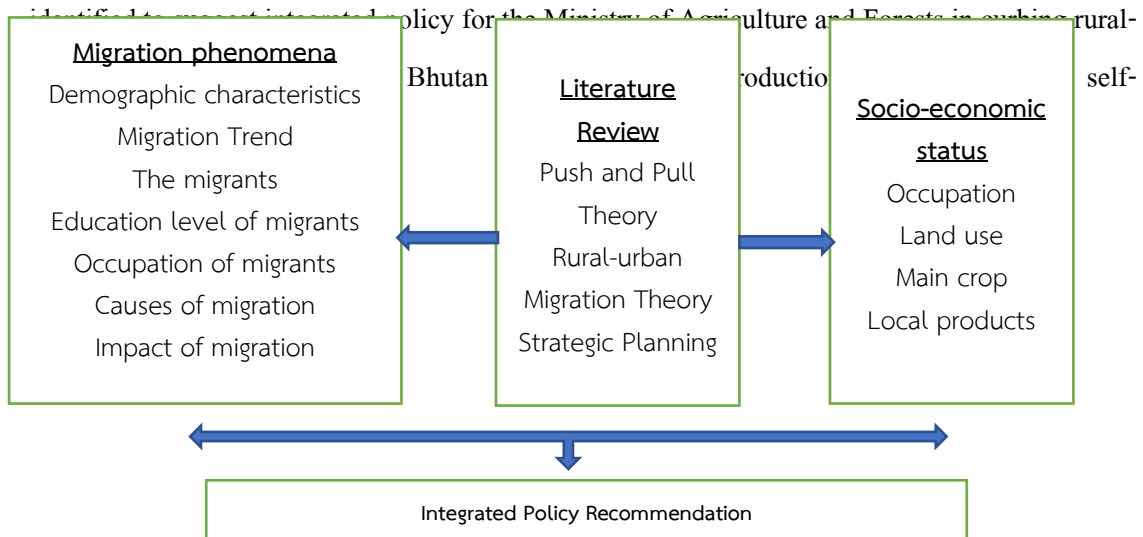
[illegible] policy for the Ministry of Agriculture and Forests in curbing rural-

Bhutan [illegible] roductio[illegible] self-

Migration phenomena
Demographic characteristics
Migration Trend
The migrants
Education level of migrants
Occupation of migrants
Causes of migration
Impact of migration

Literature Review
Push and Pull Theory
Rural-urban Migration Theory
Strategic Planning

Socio-economic status
Occupation
Land use
Main crop
Local products

Integrated Policy Recommendation